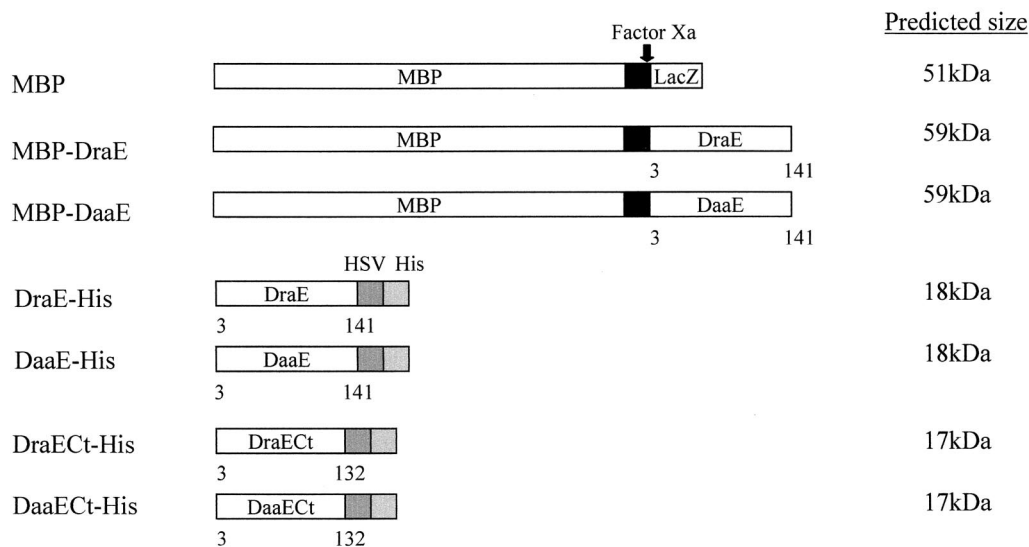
Factor Xa

Predicted size

MBP | MBP | LacZ | 51kDa

MBP-DraE | MBP | DraE | 3 | 141 | 59kDa

MBP-DaaE | MBP | DaaE | 3 | 141 | 59kDa

HSV His

DraE-His | DraE | 3 | 141 | 18kDa

DaaE-His | DaaE | 3 | 141 | 18kDa

DraECt-His | DraECt | 3 | 132 | 17kDa

DaaECt-His | DaaECt | 3 | 132 | 17kDa